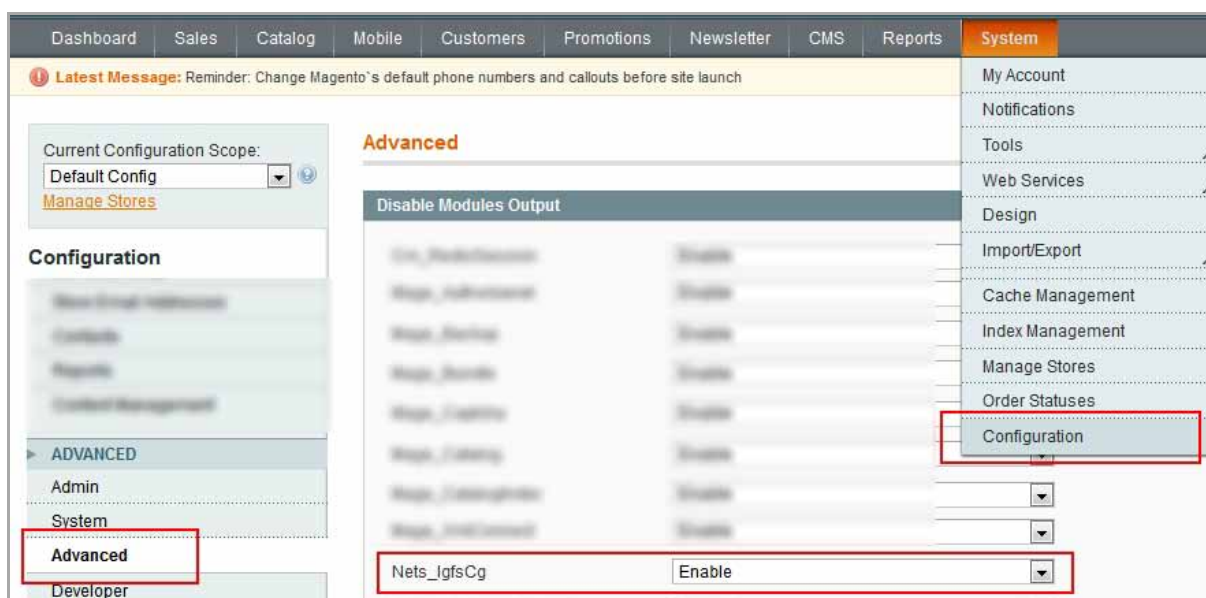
Dashboard Sales Catalog Mobile Customers Promotions Newsletter CMS Reports System

Latest Message: Reminder: Change Magento`s default phone numbers and callouts before site launch

Current Configuration Scope:
Default Config
Manage Stores

Configuration

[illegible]
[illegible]
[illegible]
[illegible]

ADVANCED
Admin
System
Advanced
Developer

Advanced

Disable Modules Output

| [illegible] | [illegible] |
|---|---|
| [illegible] | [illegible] |
| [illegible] | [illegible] |
| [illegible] | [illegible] |
| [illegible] | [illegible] |
| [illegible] | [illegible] |
| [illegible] | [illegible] |
| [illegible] | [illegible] |
| Nets_IgfsCg | Enable |

My Account
Notifications
Tools
Web Services
Design
Import/Export
Cache Management
Index Management
Manage Stores
Order Statuses
Configuration